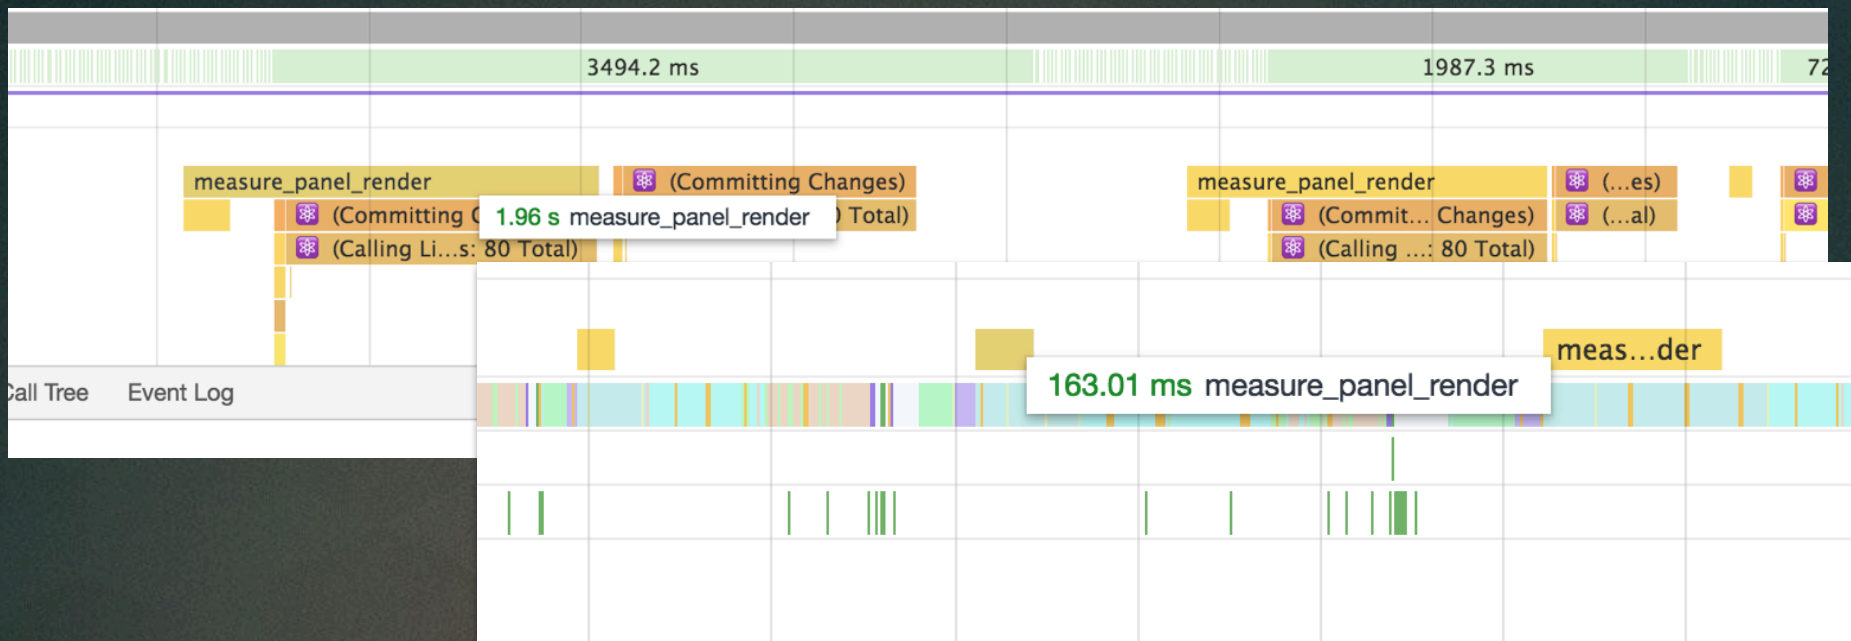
3494.2 ms

1987.3 ms

72

measure_panel_render

(Committing Changes)

(Committing C

1.96 s measure_panel_render

) Total)

(Calling Li…s: 80 Total)

measure_panel_render

(…es)

(Commit… Changes)

(…al)

(Calling …: 80 Total)

Call Tree

Event Log

meas…der

163.01 ms measure_panel_render